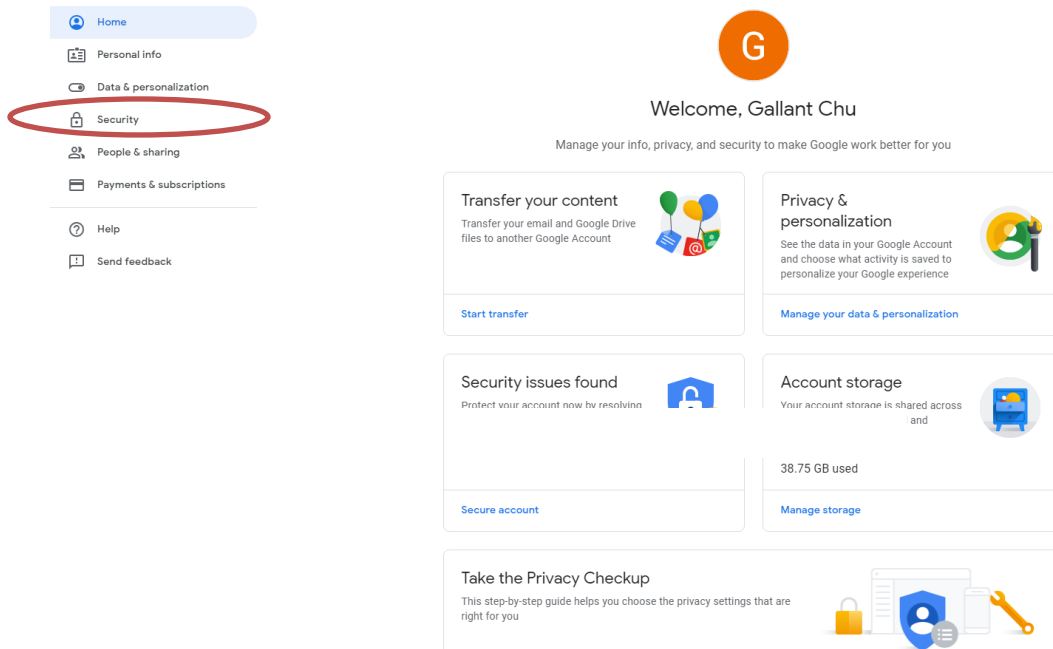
Home
Personal info
Data & personalization
Security
People & sharing
Payments & subscriptions
Help
Send feedback

G

Welcome, Gallant Chu

Manage your info, privacy, and security to make Google work better for you

Transfer your content
Transfer your email and Google Drive files to another Google Account
Start transfer

Privacy & personalization
See the data in your Google Account and choose what activity is saved to personalize your Google experience
Manage your data & personalization

Security issues found
Protect your account now by resolving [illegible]
Secure account

Account storage
Your account storage is shared across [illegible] and
38.75 GB used
Manage storage

Take the Privacy Checkup
This step-by-step guide helps you choose the privacy settings that are right for you